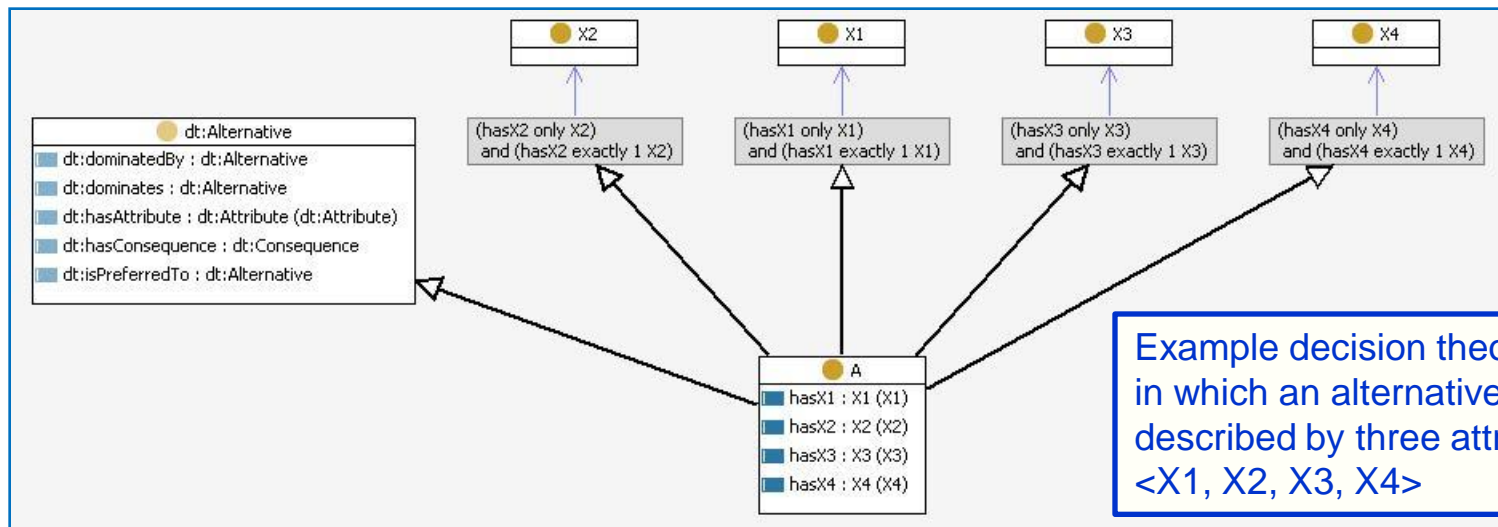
X2

X1

X3

X4

(hasX2 only X2) and (hasX2 exactly 1 X2)

(hasX1 only X1) and (hasX1 exactly 1 X1)

(hasX3 only X3) and (hasX3 exactly 1 X3)

(hasX4 only X4) and (hasX4 exactly 1 X4)

dt:Alternative
dt:dominatedBy : dt:Alternative
dt:dominates : dt:Alternative
dt:hasAttribute : dt:Attribute (dt:Attribute)
dt:hasConsequence : dt:Consequence
dt:isPreferredTo : dt:Alternative

A
hasX1 : X1 (X1)
hasX2 : X2 (X2)
hasX3 : X3 (X3)
hasX4 : X4 (X4)

Example decision theo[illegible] in which an alternative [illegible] described by three attr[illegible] <X1, X2, X3, X4>